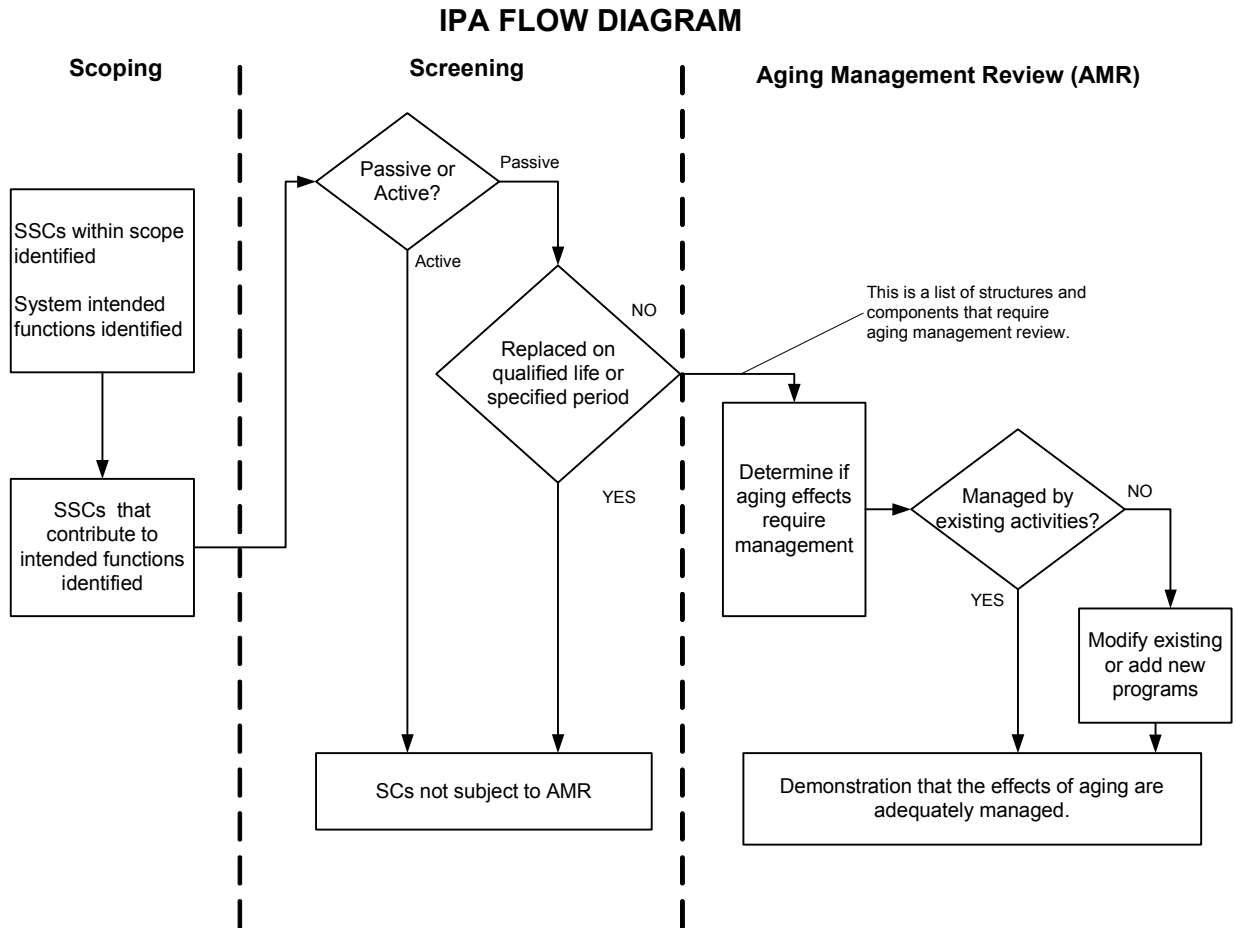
IPA FLOW DIAGRAM

Scoping

Screening

Aging Management Review (AMR)

SSCs within scope identified

System intended functions identified

SSCs that contribute to intended functions identified

Passive or Active?

Passive

Active

NO

Replaced on qualified life or specified period

YES

SCs not subject to AMR

This is a list of structures and components that require aging management review.

Determine if aging effects require management

Managed by existing activities?

NO

YES

Modify existing or add new programs

Demonstration that the effects of aging are adequately managed.